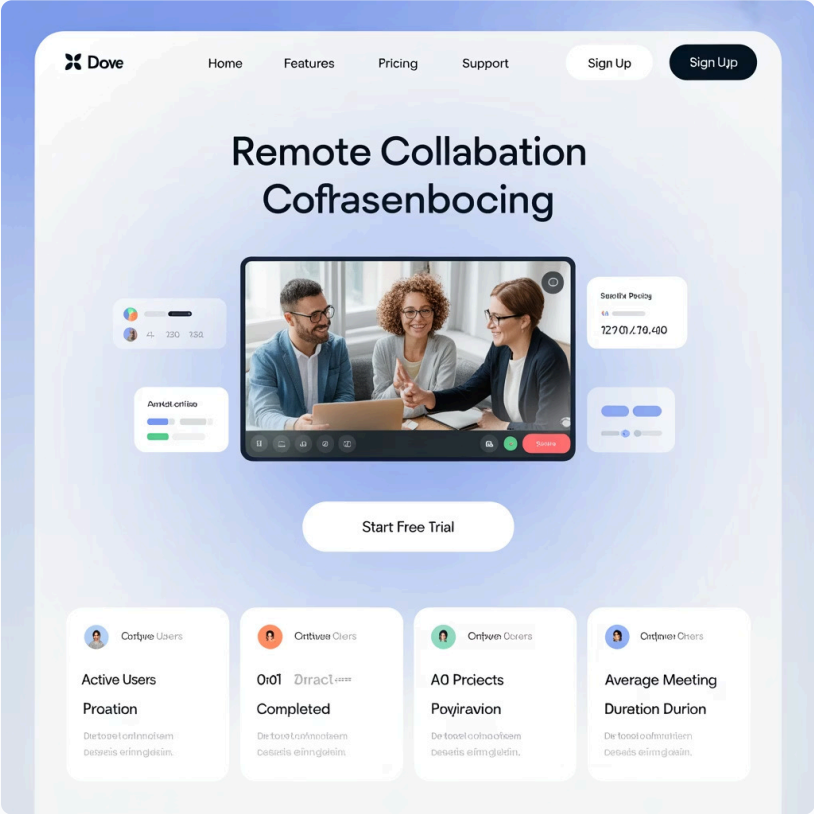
Dove

Home Features Pricing Support Sign Up Sign Up

Remote Collabation Coflrasenbocing

-4 330 330

Amdt oriise

Sesblx Pocig
4
1200% 70.40

Sonre

Start Free Trial

Cortove Users
Active Users
Proation
Dr toeel colnnoirem Desels eimngleiim.

Ontives Crers
0r01 Drract
Completed
Dr toeel colnnoirem Desels eimngleiim.

Onfwoe Corers
A0 Prciects
Poyiravion
Dr toeel colnnoirem Desels eimngleiim.

Onfover Crers
Average Meeting
Duration Durion
Dr toeel colnnoirem Desels eimngleiim.